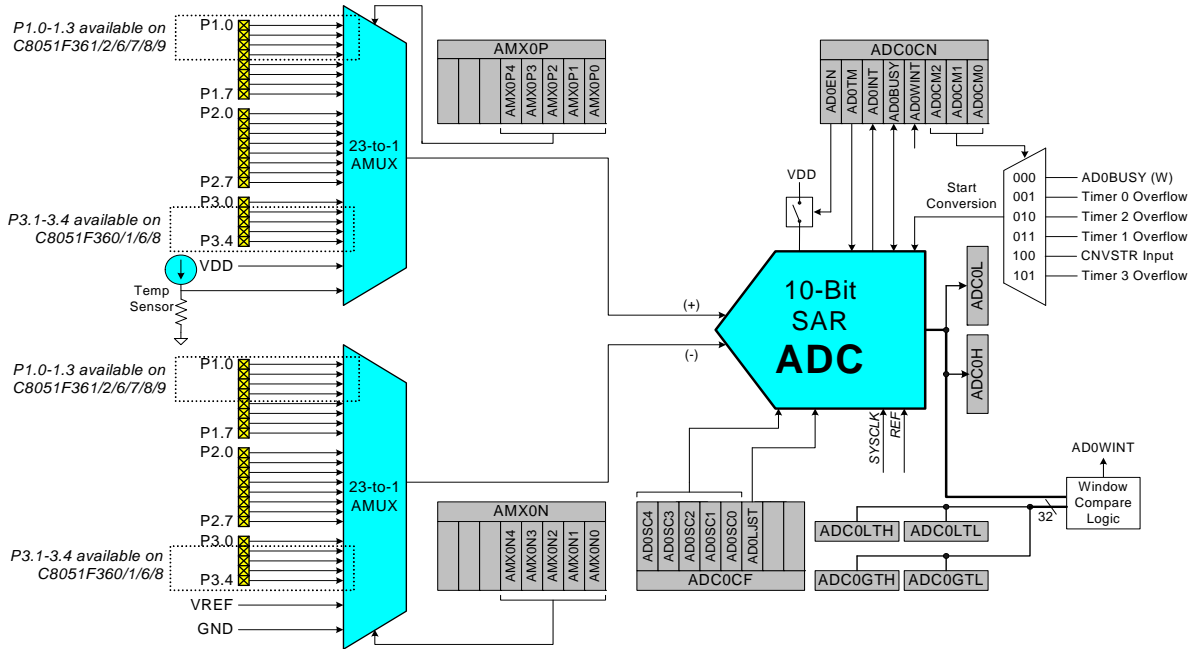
P1.0-1.3 available on C8051F361/2/6/7/8/9

P1.0

P1.7

P2.0

P2.7

P3.0

P3.1-3.4 available on C8051F360/1/6/8

P3.4

VDD

Temp Sensor

23-to-1 AMUX

AMX0P

AMX0P4 AMX0P3 AMX0P2 AMX0P1 AMX0P0

ADC0CN

AD0EN AD0TM AD0INT AD0BUSY AD0WINT AD0CM2 AD0CM1 AD0CM0

VDD

Start Conversion

000 AD0BUSY (W)
001 Timer 0 Overflow
010 Timer 2 Overflow
011 Timer 1 Overflow
100 CNVSTR Input
101 Timer 3 Overflow

(+)

(-)

10-Bit SAR ADC

ADC0L

ADC0H

SYSCLK

REF

P1.0-1.3 available on C8051F361/2/6/7/8/9

P1.0

P1.7

P2.0

P2.7

P3.0

P3.1-3.4 available on C8051F360/1/6/8

P3.4

VREF

GND

23-to-1 AMUX

AMX0N

AMX0N4 AMX0N3 AMX0N2 AMX0N1 AMX0N0

AD0SC4 AD0SC3 AD0SC2 AD0SC1 AD0SC0 AD0LJST

ADC0CF

AD0WINT

Window Compare Logic

32

ADC0LTH ADC0LTL

ADC0GTH ADC0GTL